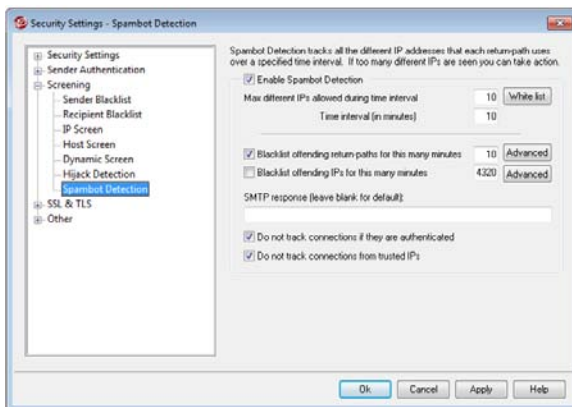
Security Settings - Spambot Detection

Security Settings
Sender Authentication
Screening
Sender Blacklist
Recipient Blacklist
IP Screen
Host Screen
Dynamic Screen
Hijack Detection
Spambot Detection
SSL & TLS
Other

Spambot Detection tracks all the different IP addresses that each return-path uses over a specified time interval. If too many different IPs are seen you can take action.

Enable Spambot Detection

Max different IPs allowed during time interval 10 White list

Time interval (in minutes) 10

Blacklist offending return-paths for this many minutes 10 Advanced

Blacklist offending IPs for this many minutes 4320 Advanced

SMTP response (leave blank for default):

Do not track connections if they are authenticated

Do not track connections from trusted IPs

Ok Cancel Apply Help